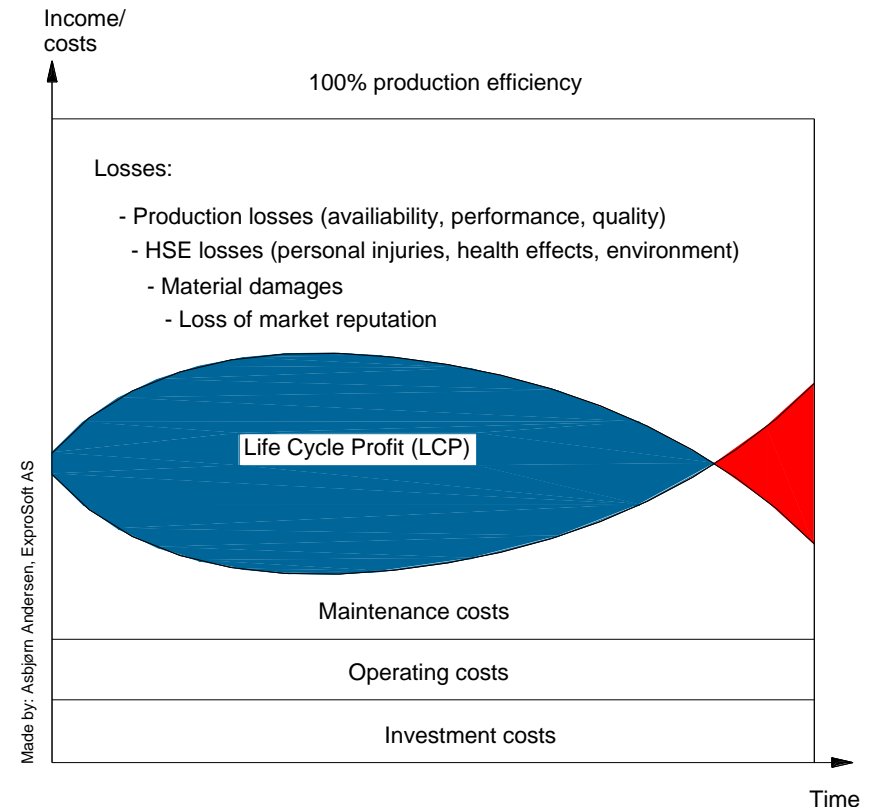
Income/
costs

100% production efficiency

Losses:

- Production losses (availiability, performance, quality)

- HSE losses (personal injuries, health effects, environment)

- Material damages

- Loss of market reputation

Life Cycle Profit (LCP)

Made by: Asbjørn Andersen, ExproSoft AS

Maintenance costs

Operating costs

Investment costs

Time